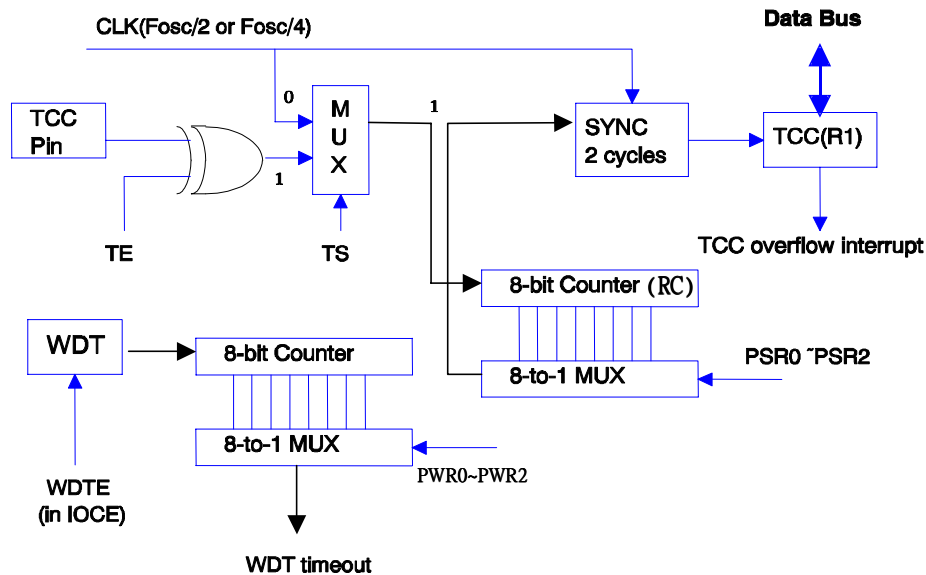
CLK(Fosc/2 or Fosc/4)

Data Bus

TCC Pin

0

M U X

1

1

SYNC 2 cycles

TCC(R1)

TE

TS

TCC overflow interrupt

8-bit Counter (RC)

WDT

8-bit Counter

PSR0 ~PSR2

8-to-1 MUX

8-to-1 MUX

PWR0~PWR2

WDTE (in IOCE)

WDT timeout